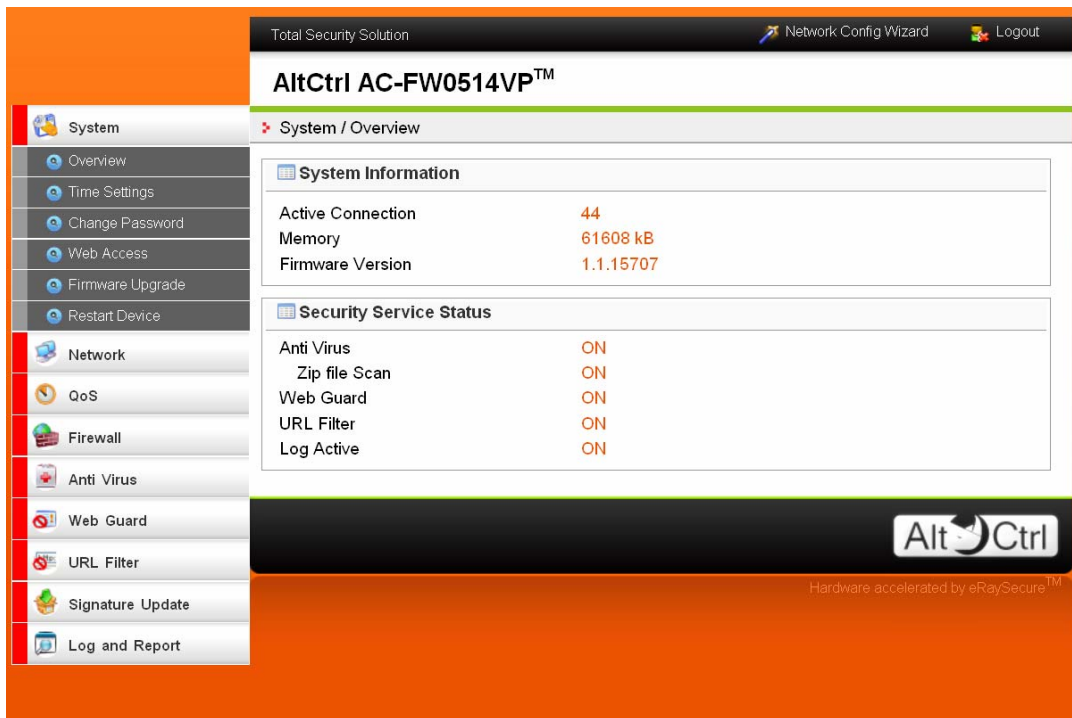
Total Security Solution

Network Config Wizard

Logout

AltCtrl AC-FW0514VP$^{TM}$

System

Overview

Time Settings

Change Password

Web Access

Firmware Upgrade

Restart Device

Network

QoS

Firewall

Anti Virus

Web Guard

URL Filter

Signature Update

Log and Report

System / Overview

System Information

| | |
|---|---|
| Active Connection | 44 |
| Memory | 61608 kB |
| Firmware Version | 1.1.15707 |

Security Service Status

| | |
|---|---|
| Anti Virus | ON |
| Zip file Scan | ON |
| Web Guard | ON |
| URL Filter | ON |
| Log Active | ON |

Alt Ctrl

Hardware accelerated by eRaySecure$^{TM}$